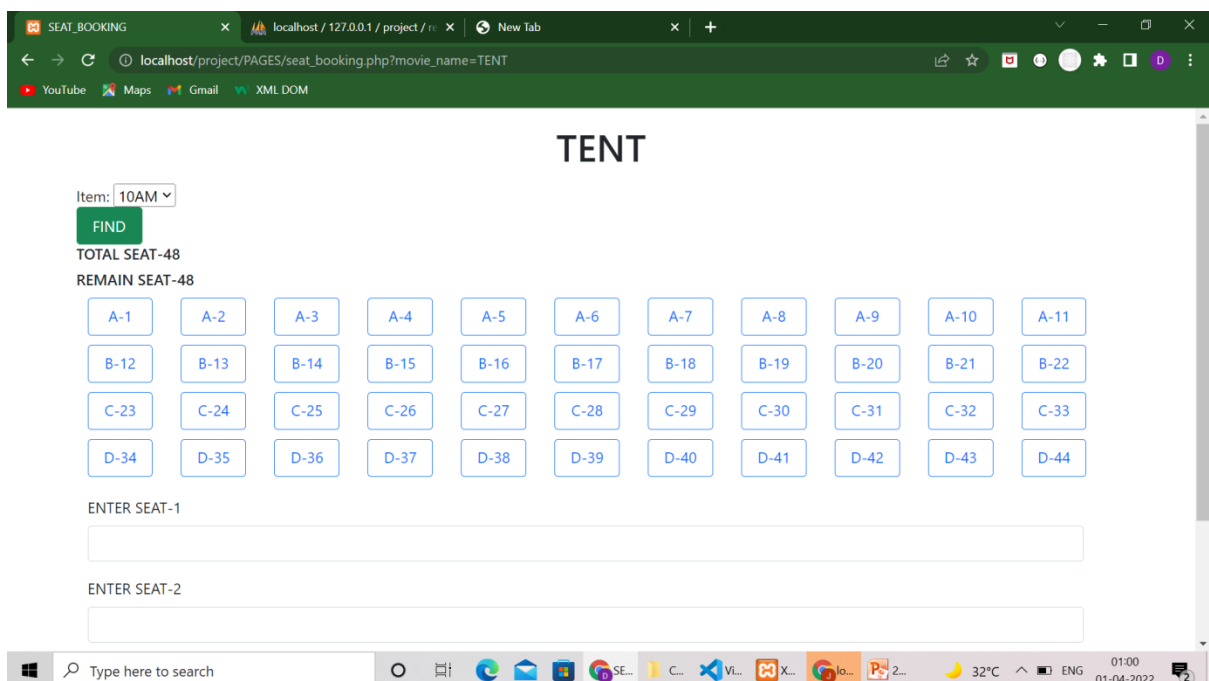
SEAT_BOOKING × localhost / 127.0.0.1 / project / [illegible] × New Tab × +

localhost/project/PAGES/seat_booking.php?movie_name=TENT

YouTube Maps Gmail XML DOM

TENT

Item: 10AM

FIND

TOTAL SEAT-48

REMAIN SEAT-48

| A-1 | A-2 | A-3 | A-4 | A-5 | A-6 | A-7 | A-8 | A-9 | A-10 | A-11 |
|---|---|---|---|---|---|---|---|---|---|---|
| B-12 | B-13 | B-14 | B-15 | B-16 | B-17 | B-18 | B-19 | B-20 | B-21 | B-22 |
| C-23 | C-24 | C-25 | C-26 | C-27 | C-28 | C-29 | C-30 | C-31 | C-32 | C-33 |
| D-34 | D-35 | D-36 | D-37 | D-38 | D-39 | D-40 | D-41 | D-42 | D-43 | D-44 |

ENTER SEAT-1

ENTER SEAT-2

Type here to search SE... C... Vi... X... lo... 2... 32°C ENG 01:00 01-04-2022 2